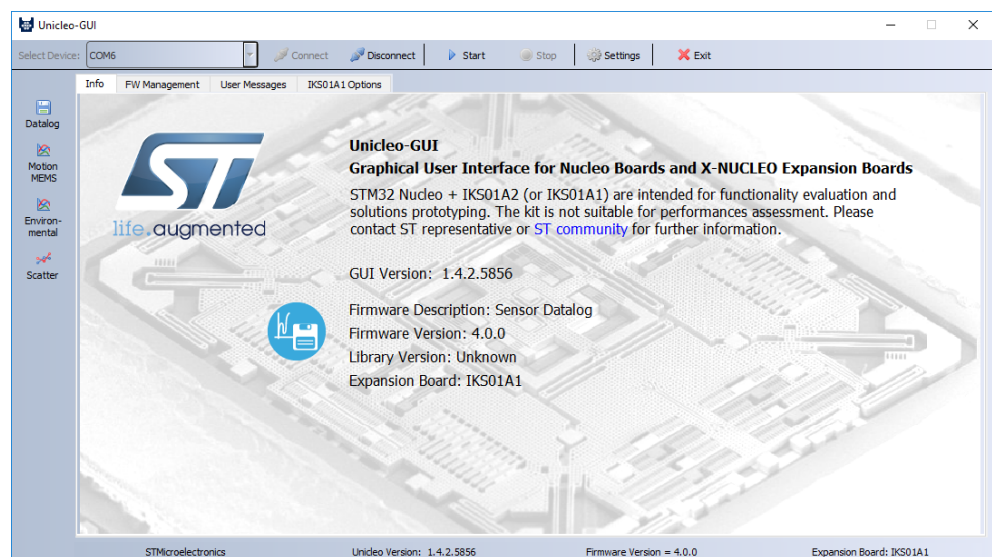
Unicleo-GUI

Select Device: COM6 Connect Disconnect Start Stop Settings Exit

Info FW Management User Messages IKS01A1 Options

Datalog

Motion MEMS

Environmental

Scatter

life.augmented

Unicleo-GUI

Graphical User Interface for Nucleo Boards and X-NUCLEO Expansion Boards

STM32 Nucleo + IKS01A2 (or IKS01A1) are intended for functionality evaluation and solutions prototyping. The kit is not suitable for performances assessment. Please contact ST representative or ST community for further information.

GUI Version: 1.4.2.5856

Firmware Description: Sensor Datalog
Firmware Version: 4.0.0
Library Version: Unknown
Expansion Board: IKS01A1

STMicroelectronics Unicleo Version: 1.4.2.5856 Firmware Version = 4.0.0 Expansion Board: IKS01A1